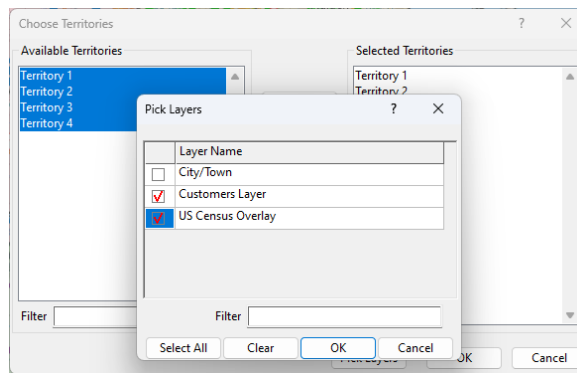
Choose Territories ? ×

Available Territories

Territory 1
Territory 2
Territory 3
Territory 4

Filter

Selected Territories

Territory 1
Territory 2

Pick Layers ? ×

| | Layer Name |
|---|---|
| | City/Town |
| ✓ | Customers Layer |
| ✓ | US Census Overlay |

Filter

Select All
Clear
OK
Cancel

Pick Layers
OK
Cancel